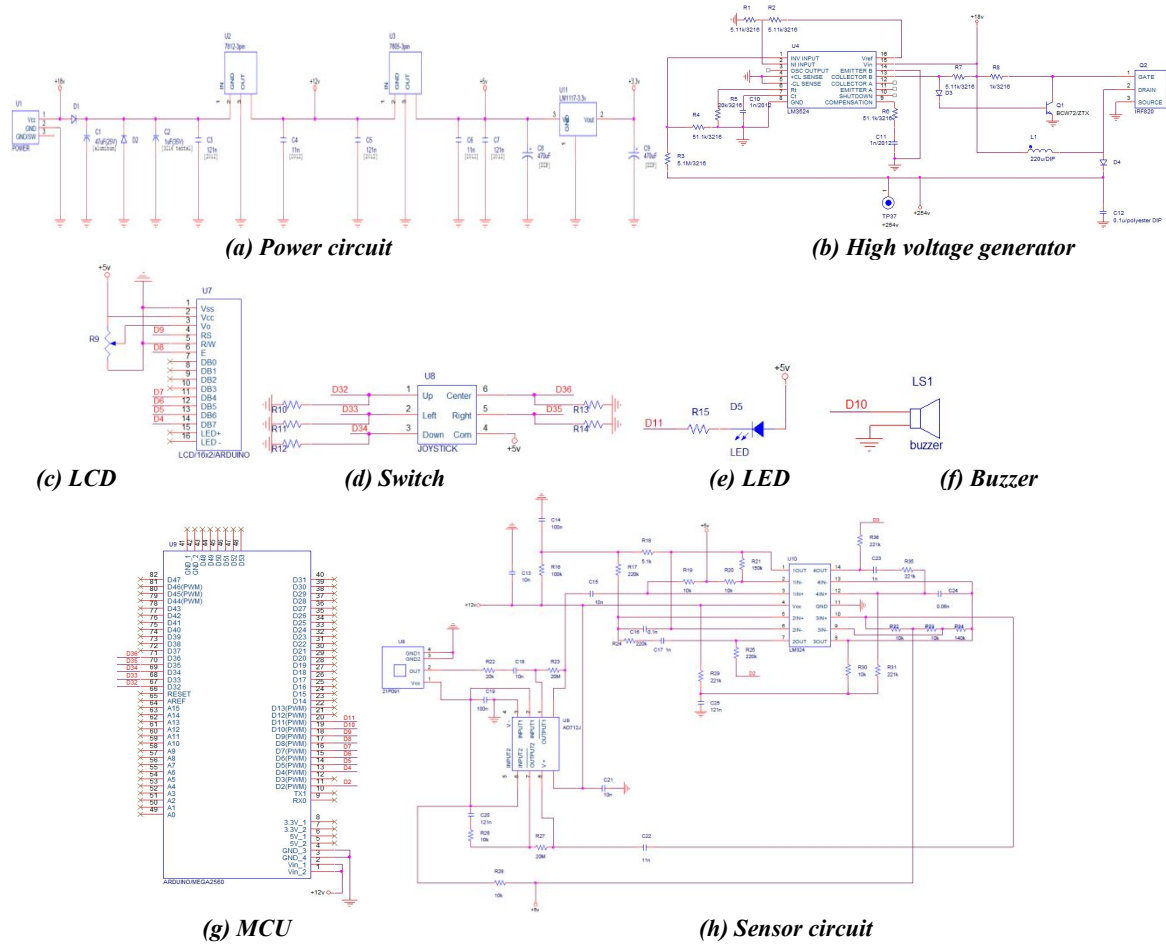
U1
Vcc
GND
GND/SW
POWER
+18v
D1
C1
47uF/25V
D2
C2
1uF/35V
C3
121n
U2
7812-3pin
IN
GND
OUT
+12v
C4
11n
C5
121n
U3
7805-3pin
IN
GND
OUT
+5v
C6
11n
C7
121n
C8
470uF
U11
LM1117-3.3v
Vout
+3.3v
C9
470uF

(a) Power circuit

R1
5.11k/3216
R2
5.11k/3216
U4
INV INPUT
NI INPUT
OSC OUTPUT
+CL SENSE
-CL SENSE
Rt
Ct
GND
Vref
Vin
EMITTER B
COLLECTOR B
COLLECTOR A
EMITTER A
SHUTDOWN
COMPENSATION
LM3524
R4
51.1k/3216
R5
20k/3216
C10
1n/2012
R3
5.1M/3216
R6
51.1k/3216
C11
1n/2012
+18v
R7
5.11k/3216
R8
1k/3216
D3
Q1
BCW72/ZTX
Q2
GATE
DRAIN
SOURCE
IRF820
L1
220u/DIP
D4
TP37
+254v
+254v
C12
0.1u/polyester DIP

(b) High voltage generator

+5v
U7
R9
Vss
Vcc
Vo
RS
R/W
E
DB0
DB1
DB2
DB3
DB4
DB5
DB6
DB7
LED+
LED -
D9
D8
D7
D6
D5
D4
LCD/16x2/ARDUINO

(c) LCD

U8
R10
R11
R12
D32
D33
D34
Up
Left
Down
Center
Right
Com
D36
D35
R13
R14
JOYSTICK
+5v

(d) Switch

+5v
D11
R15
D5
LED

(e) LED

LS1
D10
buzzer

(f) Buzzer

(c) LCD
(d) Switch
(e) LED
(f) Buzzer

U9
D47
D46(PWM)
D45(PWM)
D44(PWM)
D43
D42
D41
D40
D39
D38
D37
D36
D35
D34
D33
D32
RESET
AREF
A15
A14
A13
A12
A11
A10
A9
A8
A7
A6
A5
A4
A3
A2
A1
A0
D31
D30
D29
D28
D27
D26
D25
D24
D23
D22
D21
D20
D19
D18
D17
D16
D15
D14
D13(PWM)
D12(PWM)
D11(PWM)
D10(PWM)
D9(PWM)
D8(PWM)
D7(PWM)
D6(PWM)
D5(PWM)
D4(PWM)
D3(PWM)
D2(PWM)
TX1
RX0
3.3V_1
3.3V_2
5V_1
5V_2
GND_3
GND_4
Vin_1
Vin_2
+12v
ARDUINO/MEGA2560

(g) MCU

C14
100n
R16
100k
C13
10n
+12v
R18
5.1k
R17
220k
C15
10n
R19
10k
R20
10k
+5v
R21
150k
U10
1OUT
1IN-
1IN+
Vcc
2IN+
2IN-
2OUT
4OUT
4IN-
4IN+
GND
3IN+
3IN-
3OUT
LM324
R36
221k
C23
1n
R35
221k
C24
0.08n
R32
10k
R33
10k
R34
140k
C16
12.1n
R24
220k
C17
1n
R25
220k
R29
221k
C25
121n
R30
10k
R31
221k
U9
GND1
GND2
OUT
Vcc
21P021
R22
20k
C18
10n
R23
20M
C19
100n
U8
INPUT1
OUTPUT1
INPUT2
OUTPUT2
AD712J
C21
10n
C20
121n
R26
10k
R27
20M
C22
11n
R28
10k
+5v

(h) Sensor circuit